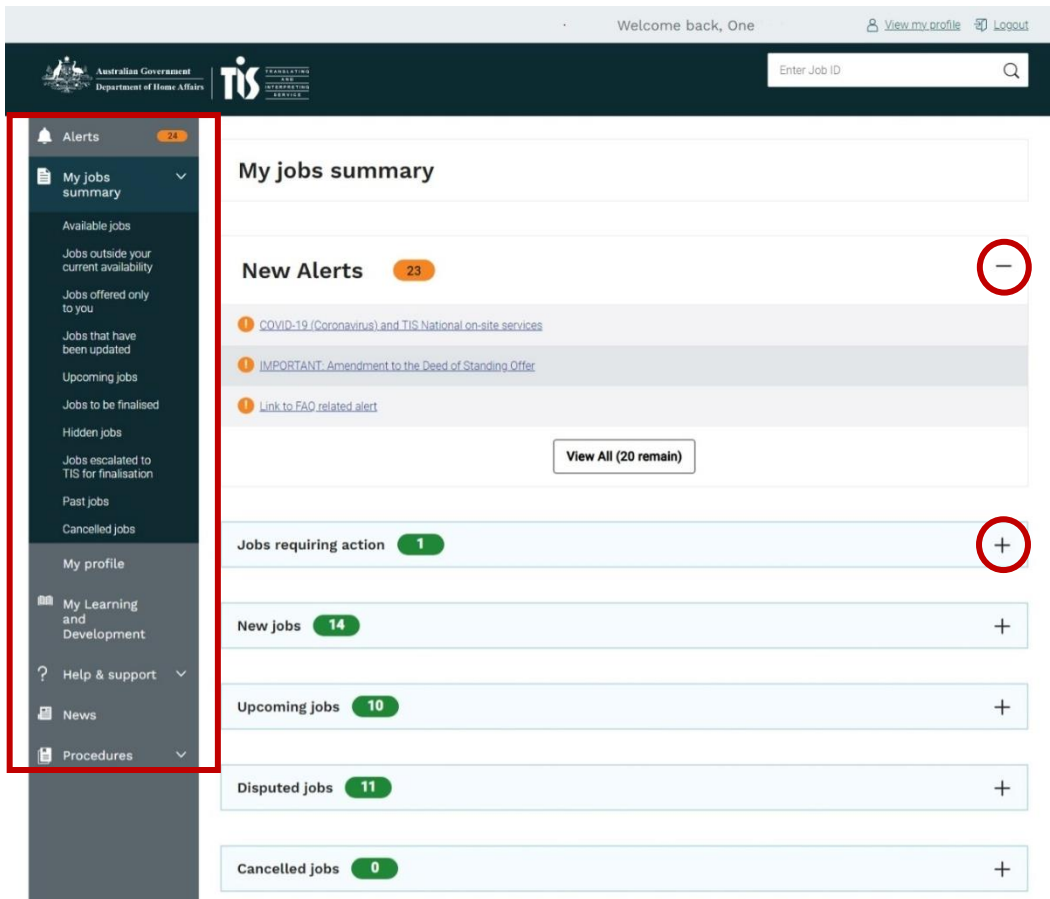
Welcome back, One

View my profile Logout

Australian Government
Department of Home Affairs

TIS TRANSLATING AND INTERPRETING SERVICE

Enter Job ID

Alerts 24

My jobs summary

Available jobs

Jobs outside your current availability

Jobs offered only to you

Jobs that have been updated

Upcoming jobs

Jobs to be finalised

Hidden jobs

Jobs escalated to TIS for finalisation

Past jobs

Cancelled jobs

My profile

My Learning and Development

Help & support

News

Procedures

My jobs summary

New Alerts 23

COVID-19 (Coronavirus) and TIS National on-site services

IMPORTANT: Amendment to the Deed of Standing Offer

Link to FAQ related alert

View All (20 remain)

Jobs requiring action 1

New jobs 14

Upcoming jobs 10

Disputed jobs 11

Cancelled jobs 0